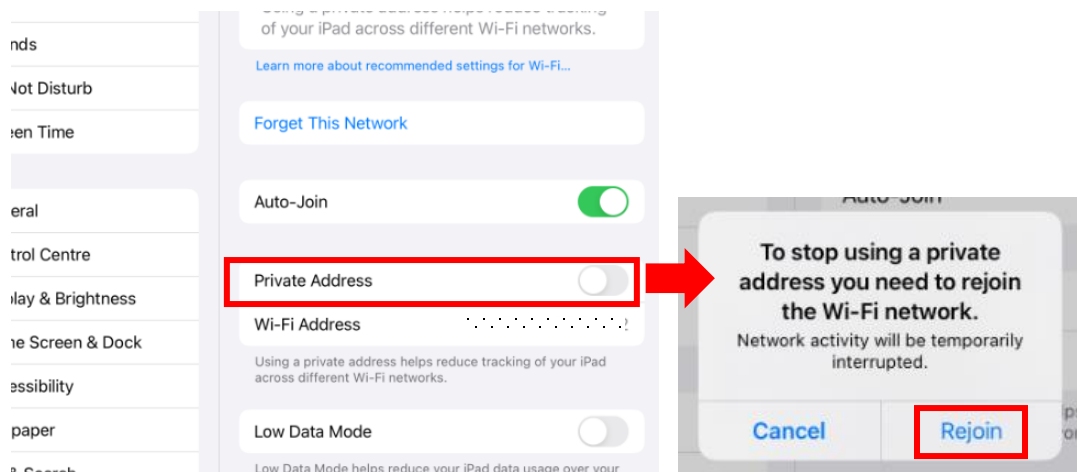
nds
Not Disturb
een Time

eral
trol Centre
play & Brightness
ne Screen & Dock
essibility
paper

Using a private address helps reduce tracking of your iPad across different Wi-Fi networks.

Learn more about recommended settings for Wi-Fi...

Forget This Network

Auto-Join

Private Address

Wi-Fi Address

Using a private address helps reduce tracking of your iPad across different Wi-Fi networks.

Low Data Mode

Low Data Mode helps reduce your iPad data usage over your

Auto-Join

To stop using a private address you need to rejoin the Wi-Fi network.

Network activity will be temporarily interrupted.

Cancel

Rejoin